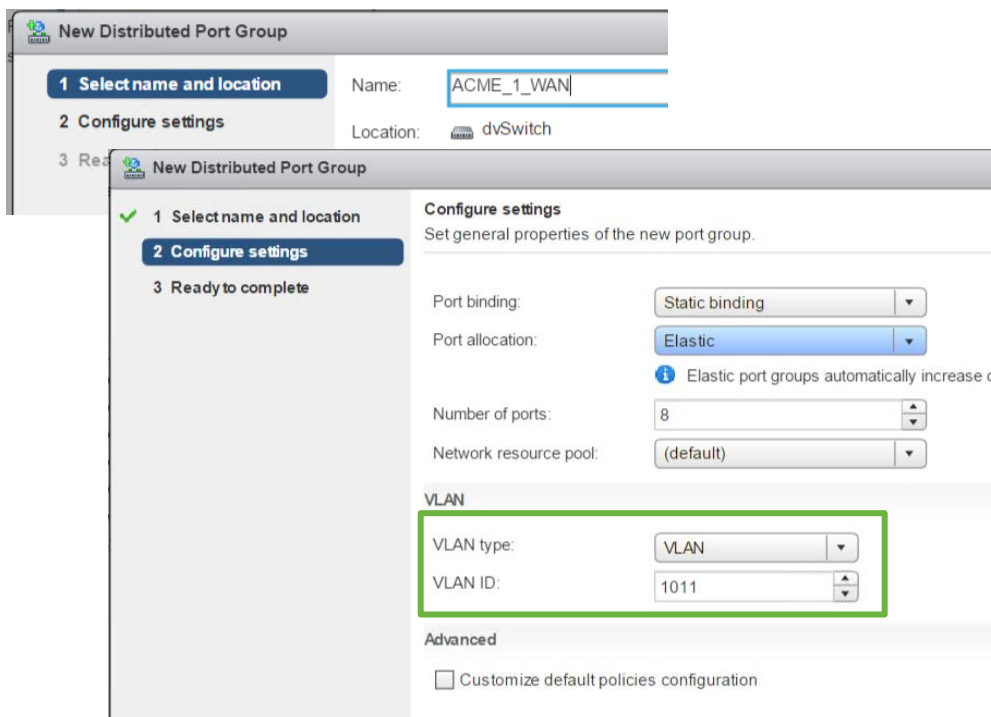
New Distributed Port Group

1 Select name and location
2 Configure settings
3 Rea

Name: ACME_1_WAN
Location: dvSwitch

New Distributed Port Group

1 Select name and location
2 Configure settings
3 Ready to complete

Configure settings
Set general properties of the new port group.

Port binding: Static binding
Port allocation: Elastic
Elastic port groups automatically increase c
Number of ports: 8
Network resource pool: (default)

VLAN
VLAN type: VLAN
VLAN ID: 1011

Advanced
Customize default policies configuration